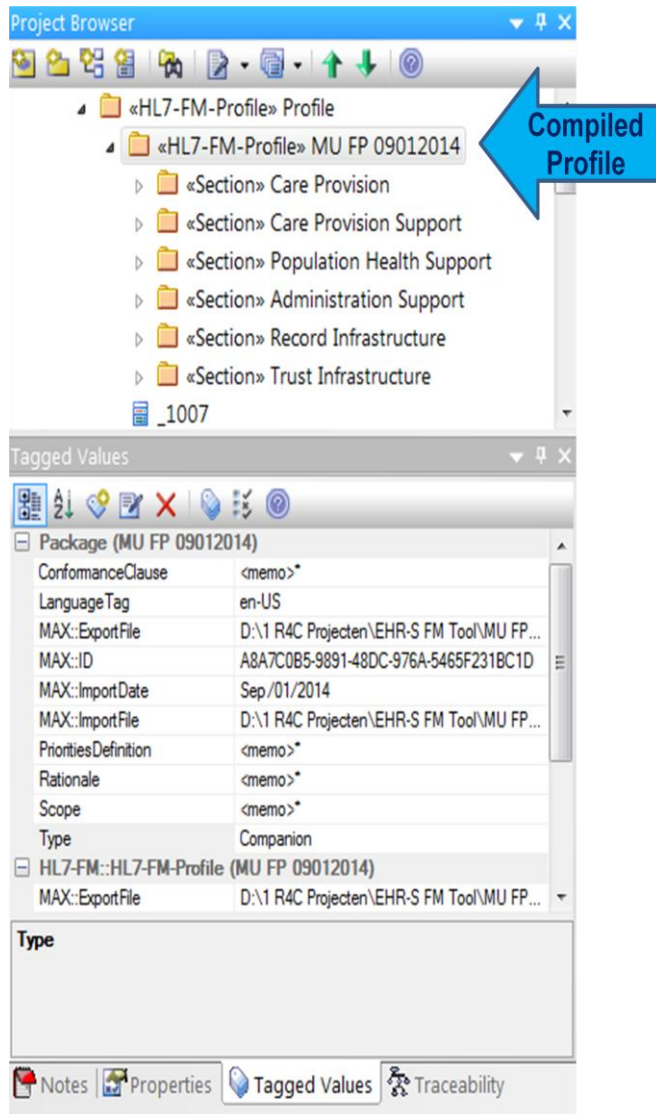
Project Browser

«HL7-FM-Profile» Profile

«HL7-FM-Profile» MU FP 09012014

Compiled Profile

«Section» Care Provision

«Section» Care Provision Support

«Section» Population Health Support

«Section» Administration Support

«Section» Record Infrastructure

«Section» Trust Infrastructure

_1007

Tagged Values

Package (MU FP 09012014)

| | |
|---|---|
| ConformanceClause | <memo>* |
| LanguageTag | en-US |
| MAX::ExportFile | D:\1 R4C Projecten\EHR-S FM Tool\MU FP... |
| MAX::ID | A8A7C0B5-9891-48DC-976A-5465F231BC1D |
| MAX::ImportDate | Sep/01/2014 |
| MAX::ImportFile | D:\1 R4C Projecten\EHR-S FM Tool\MU FP... |
| PrioritiesDefinition | <memo>* |
| Rationale | <memo>* |
| Scope | <memo>* |
| Type | Companion |

HL7-FM::HL7-FM-Profile (MU FP 09012014)

| | |
|---|---|
| MAX::ExportFile | D:\1 R4C Projecten\EHR-S FM Tool\MU FP... |

Type

Notes | Properties | Tagged Values | Traceability